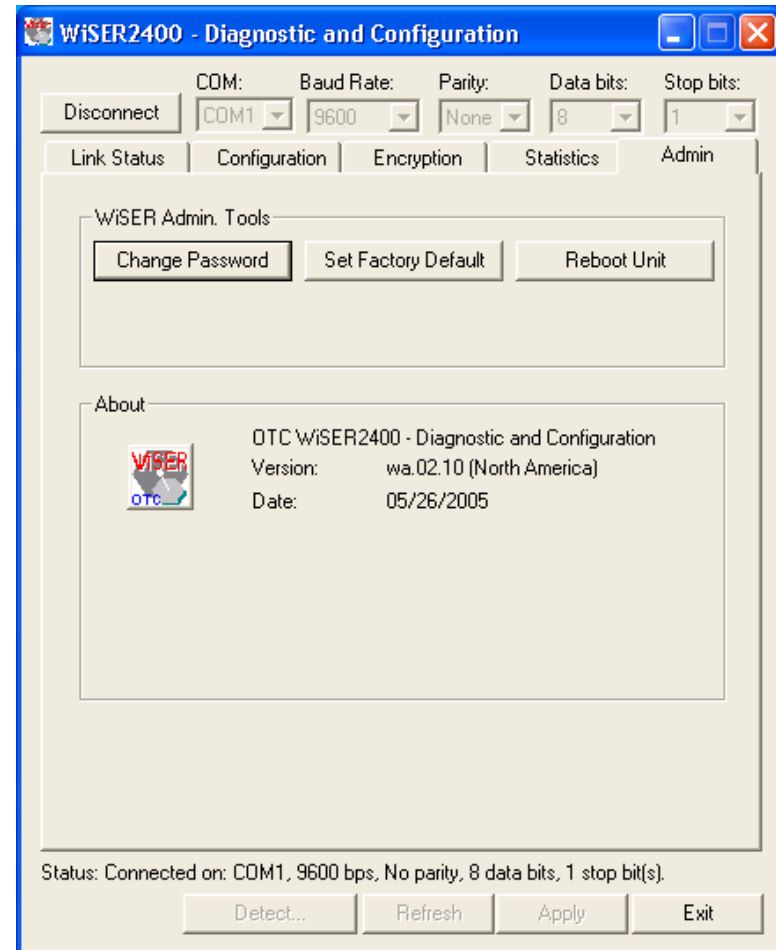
WiSER2400 - Diagnostic and Configuration

Disconnect

COM: COM1

Baud Rate: 9600

Parity: None

Data bits: 8

Stop bits: 1

Link Status | Configuration | Encryption | Statistics | Admin

WiSER Admin. Tools

Change Password

Set Factory Default

Reboot Unit

About

WiSER OTC

OTC WiSER2400 - Diagnostic and Configuration

Version: wa.02.10 (North America)

Date: 05/26/2005

Status: Connected on: COM1, 9600 bps, No parity, 8 data bits, 1 stop bit(s).

Detect...

Refresh

Apply

Exit